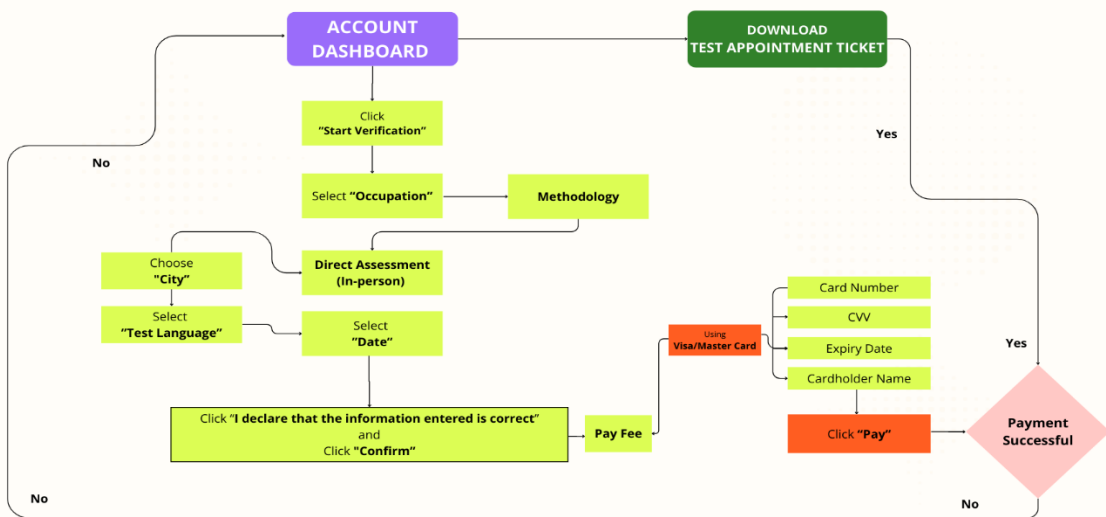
ACCOUNT DASHBOARD

DOWNLOAD TEST APPOINTMENT TICKET

Click "Start Verification"

Select "Occupation"

Methodology

No

Yes

Choose "City"

Direct Assessment (In-person)

Select "Test Language"

Select "Date"

Card Number

CVV

Using Visa/Master Card

Expiry Date

Cardholder Name

Yes

Click "I declare that the information entered is correct" and Click "Confirm"

Pay Fee

Click "Pay"

Payment Successful

No

No